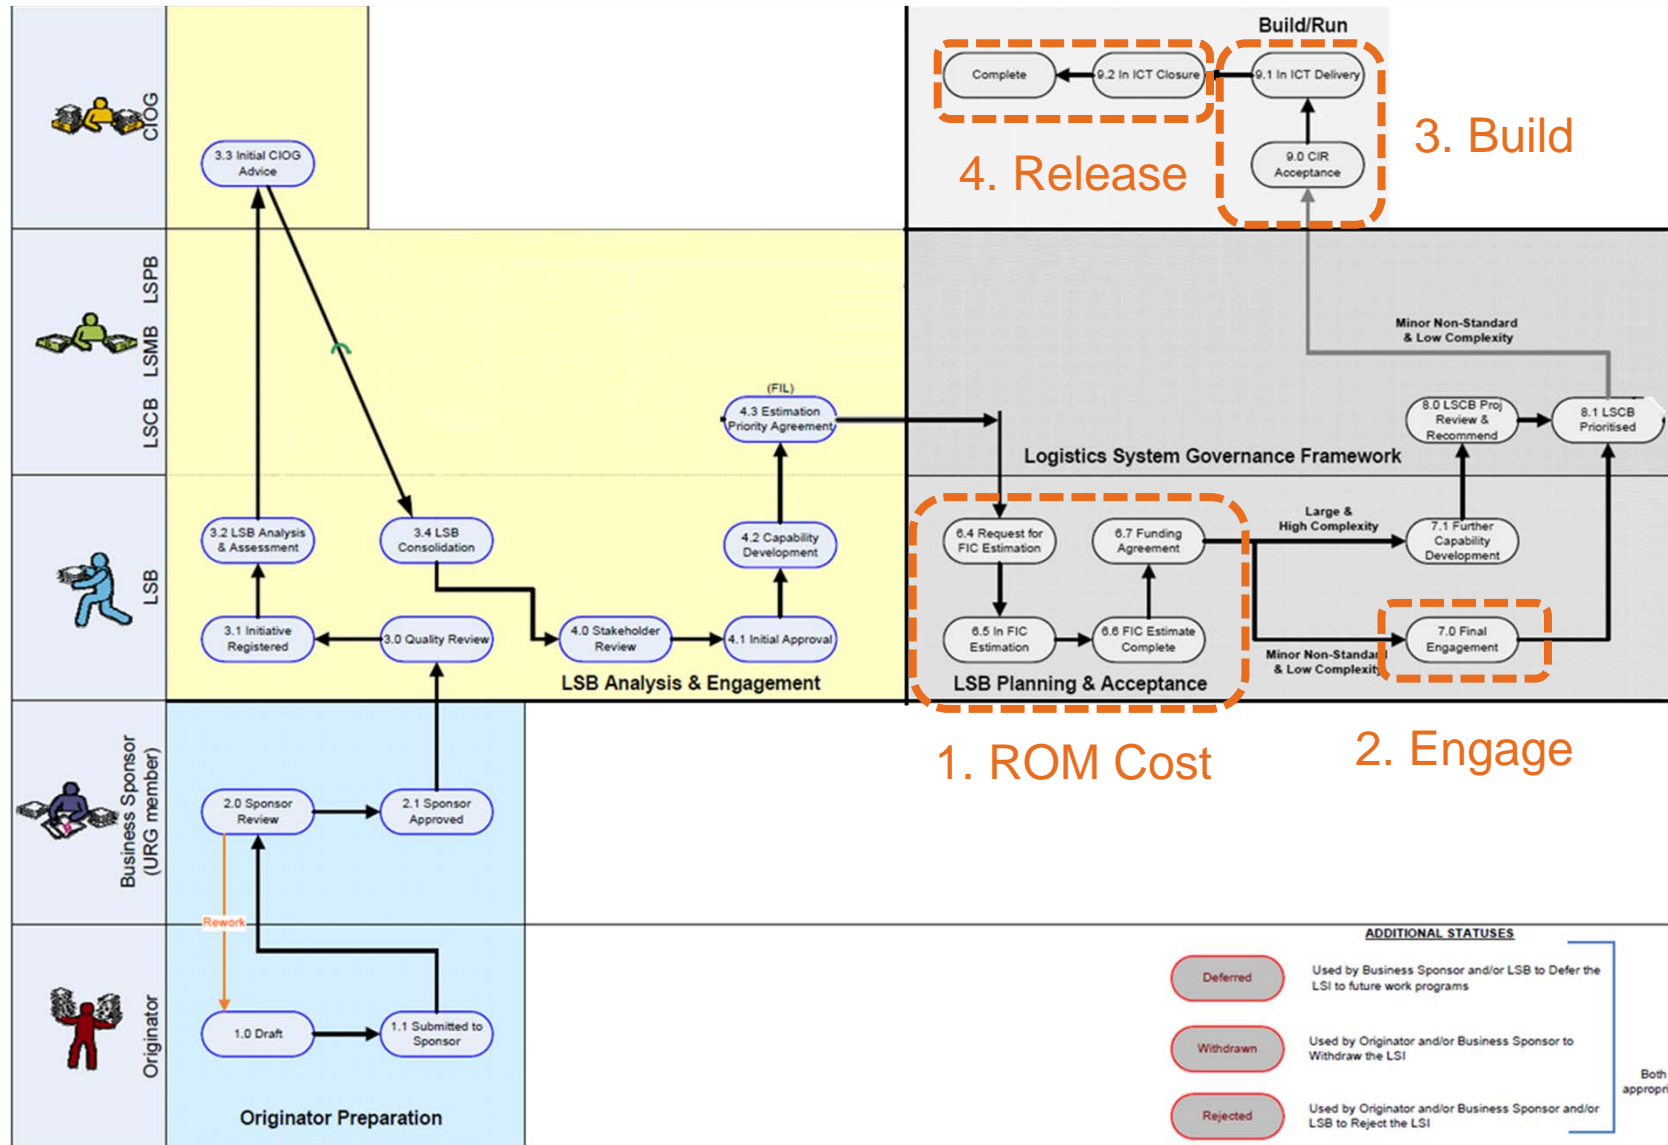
CIOG

LSCB LSMB LSPB

LSB

Business Sponsor (URG member)

Originator

3.3 Initial CIOG Advice

Build/Run

Complete

9.2 In ICT Closure

9.1 In ICT Delivery

9.0 CIR Acceptance

4. Release

3. Build

Minor Non-Standard & Low Complexity

(FIL)

4.3 Estimation Priority Agreement

8.0 LSCB Proj Review & Recommend

8.1 LSCB Prioritised

Logistics System Governance Framework

3.2 LSB Analysis & Assessment

3.4 LSB Consolidation

4.2 Capability Development

6.4 Request for FIC Estimation

6.7 Funding Agreement

Large & High Complexity

7.1 Further Capability Development

3.1 Initiative Registered

3.0 Quality Review

4.0 Stakeholder Review

4.1 Initial Approval

6.5 In FIC Estimation

6.6 FIC Estimate Complete

Minor Non-Standard & Low Complexity

7.0 Final Engagement

LSB Analysis & Engagement

LSB Planning & Acceptance

1. ROM Cost

2. Engage

2.0 Sponsor Review

2.1 Sponsor Approved

Rework

ADDITIONAL STATUSES

Deferred

Used by Business Sponsor and/or LSB to Defer the LSI to future work programs

Withdrawn

Used by Originator and/or Business Sponsor to Withdraw the LSI

Both appropri

Rejected

Used by Originator and/or Business Sponsor and/or LSB to Reject the LSI

1.0 Draft

1.1 Submitted to Sponsor

Originator Preparation